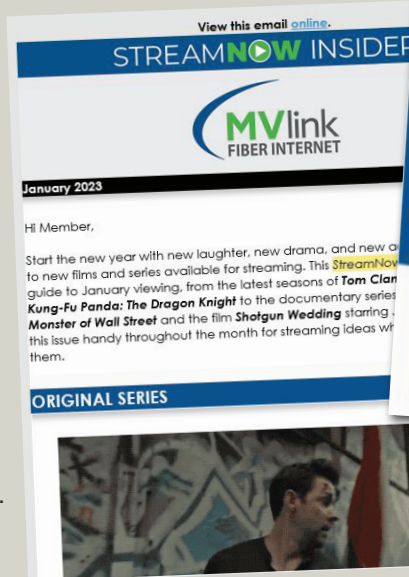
View this email online.

STREAMNOW INSIDER

MVlink
FIBER INTERNET

January 2023

Hi Member,

Start the new year with new laughter, new drama, and new a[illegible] to new films and series available for streaming. This StreamNow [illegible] guide to January viewing, from the latest seasons of Tom Clan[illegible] Kung-Fu Panda: The Dragon Knight to the documentary series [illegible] Monster of Wall Street and the film Shotgun Wedding starring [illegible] this issue handy throughout the month for streaming ideas wh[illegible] them.

ORIGINAL SERIES